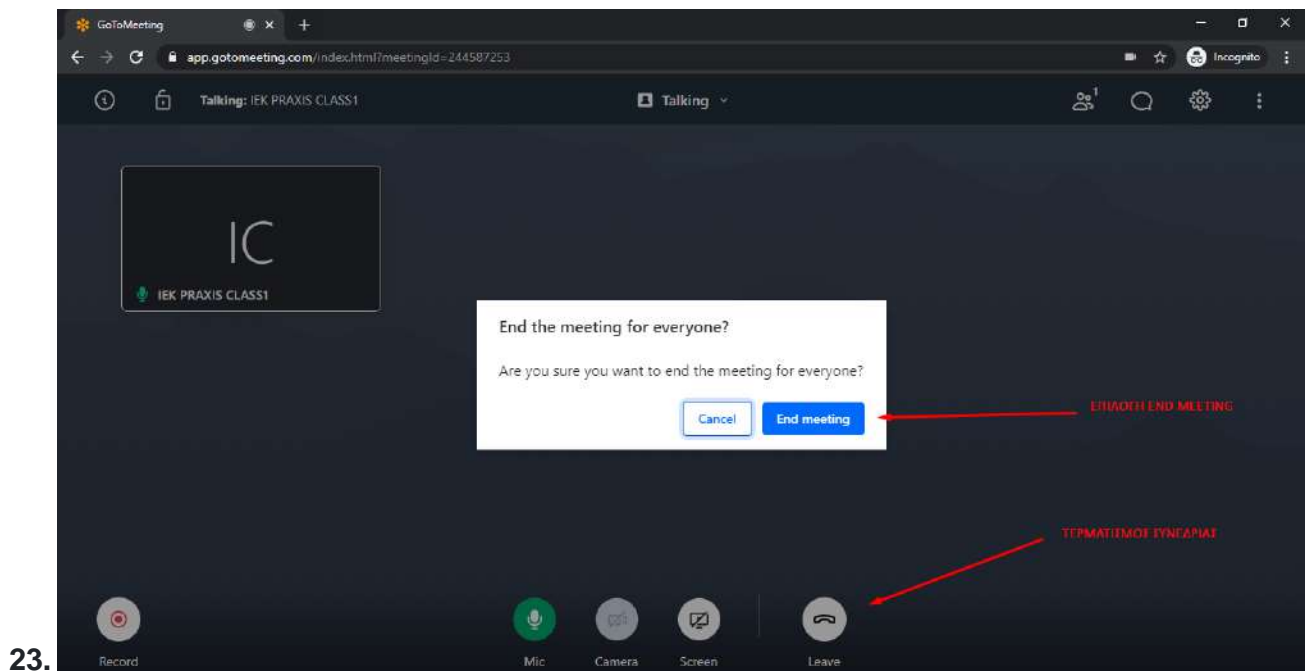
23.

GoToMeeting

app.gotomeeting.com/index.html?meetingId=244587253

Incognito

Talking: IEK PRAXIS CLASS1

Talking

IC

IEK PRAXIS CLASS1

End the meeting for everyone?

Are you sure you want to end the meeting for everyone?

Cancel

End meeting

ΕΠΙΛΟΓΗ END MEETING

ΤΕΡΜΑΤΙΣΜΟΣ ΣΥΝΕΔΡΙΑΣ

Record

Mic

Camera

Screen

Leave